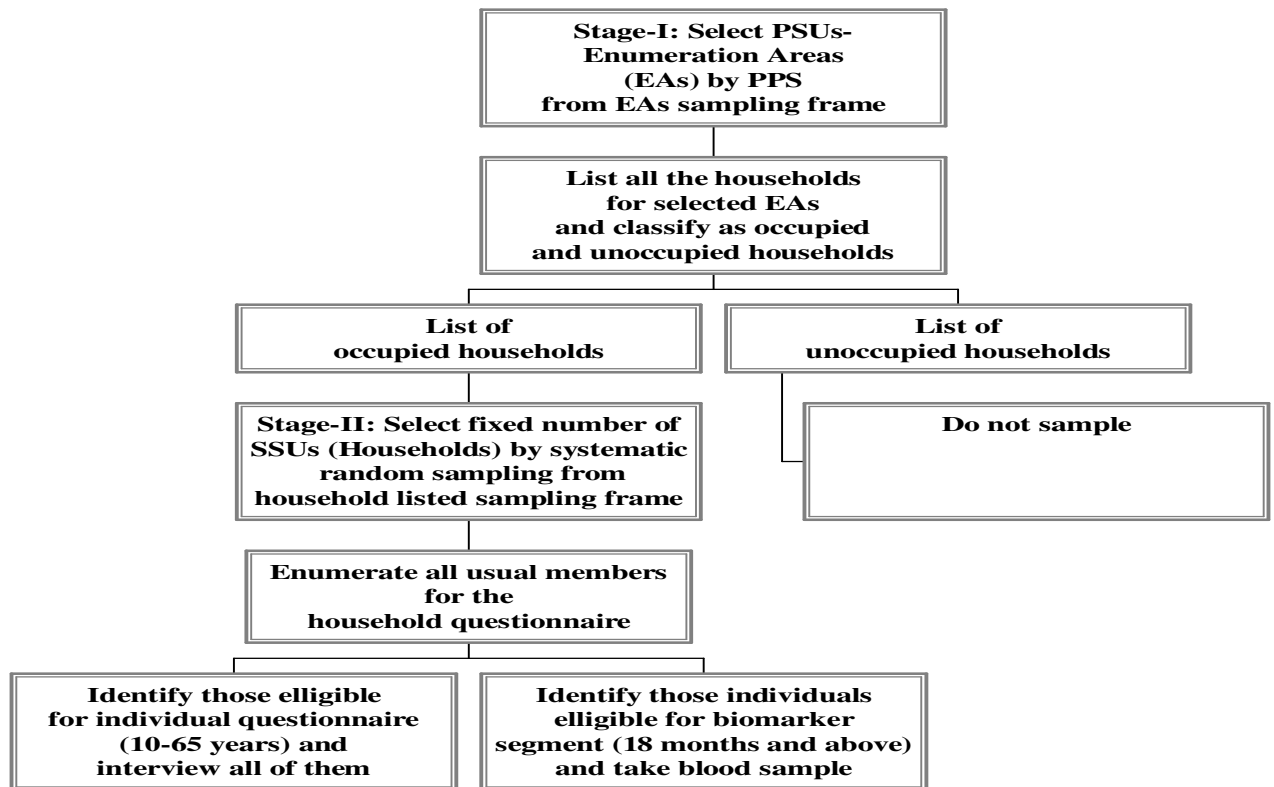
Stage-I: Select PSUs-Enumeration Areas (EAs) by PPS from EAs sampling frame

List all the households for selected EAs and classify as occupied and unoccupied households

List of occupied households

List of unoccupied households

Stage-II: Select fixed number of SSUs (Households) by systematic random sampling from household listed sampling frame

Do not sample

Enumerate all usual members for the household questionnaire

Identify those elligible for individual questionnaire (10-65 years) and interview all of them

Identify those individuals elligible for biomarker segment (18 months and above) and take blood sample